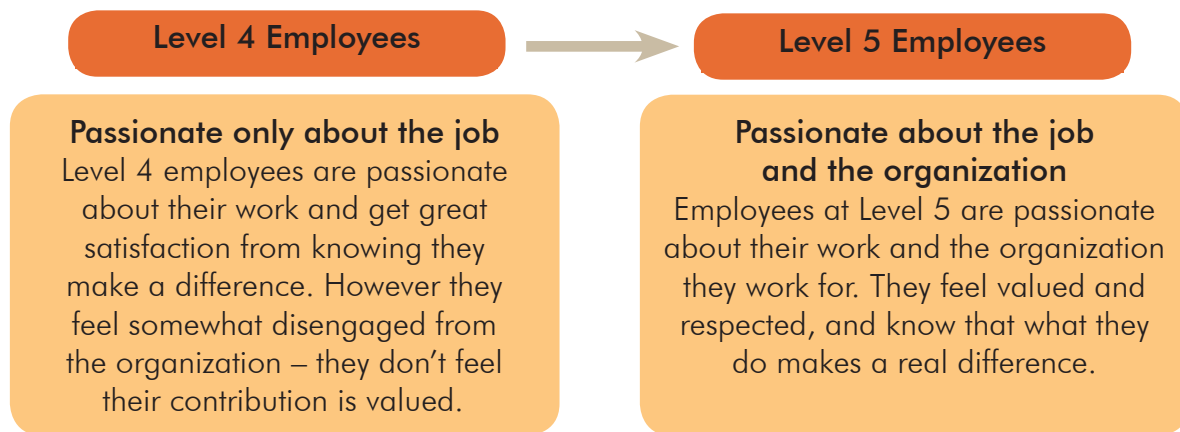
Level 4 Employees

Passionate only about the job
Level 4 employees are passionate about their work and get great satisfaction from knowing they make a difference. However they feel somewhat disengaged from the organization – they don't feel their contribution is valued.

Level 5 Employees

Passionate about the job and the organization
Employees at Level 5 are passionate about their work and the organization they work for. They feel valued and respected, and know that what they do makes a real difference.